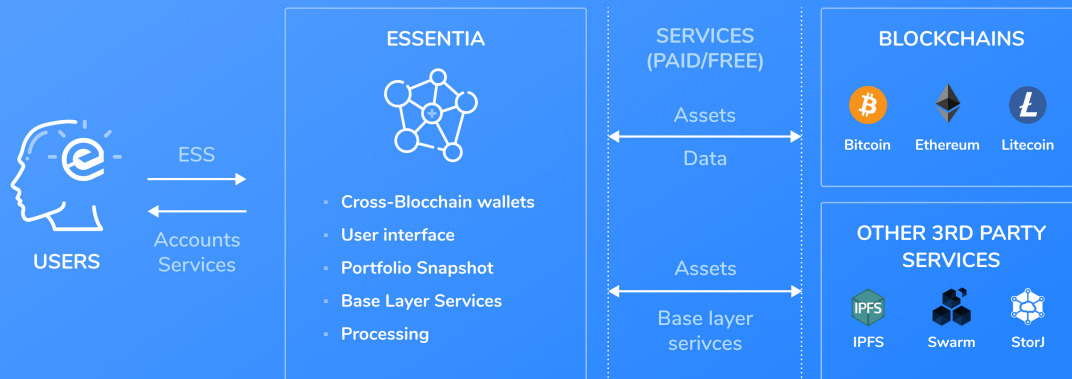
USERS

ESS

Accounts Services

ESSENTIA

- Cross-Blocchain wallets
- User interface
- Portfolio Snapshot
- Base Layer Services
- Processing

SERVICES (PAID/FREE)

Assets

Data

Assets

Base layer serivces

BLOCKCHAINS

Bitcoin

Ethereum

Litecoin

OTHER 3RD PARTY SERVICES

IPFS

IPFS

Swarm

StorJ